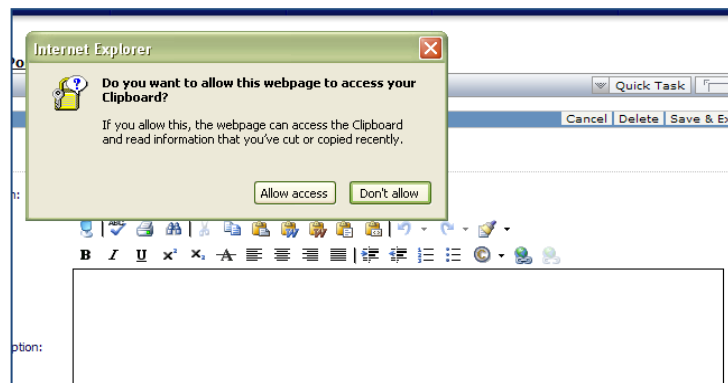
Internet Explorer

Do you want to allow this webpage to access your Clipboard?

If you allow this, the webpage can access the Clipboard and read information that you've cut or copied recently.

Allow access Don't allow

Po

Quick Task

Cancel | Delete | Save & Ex

n:

B I U $x^2$ $x_2$

ption: